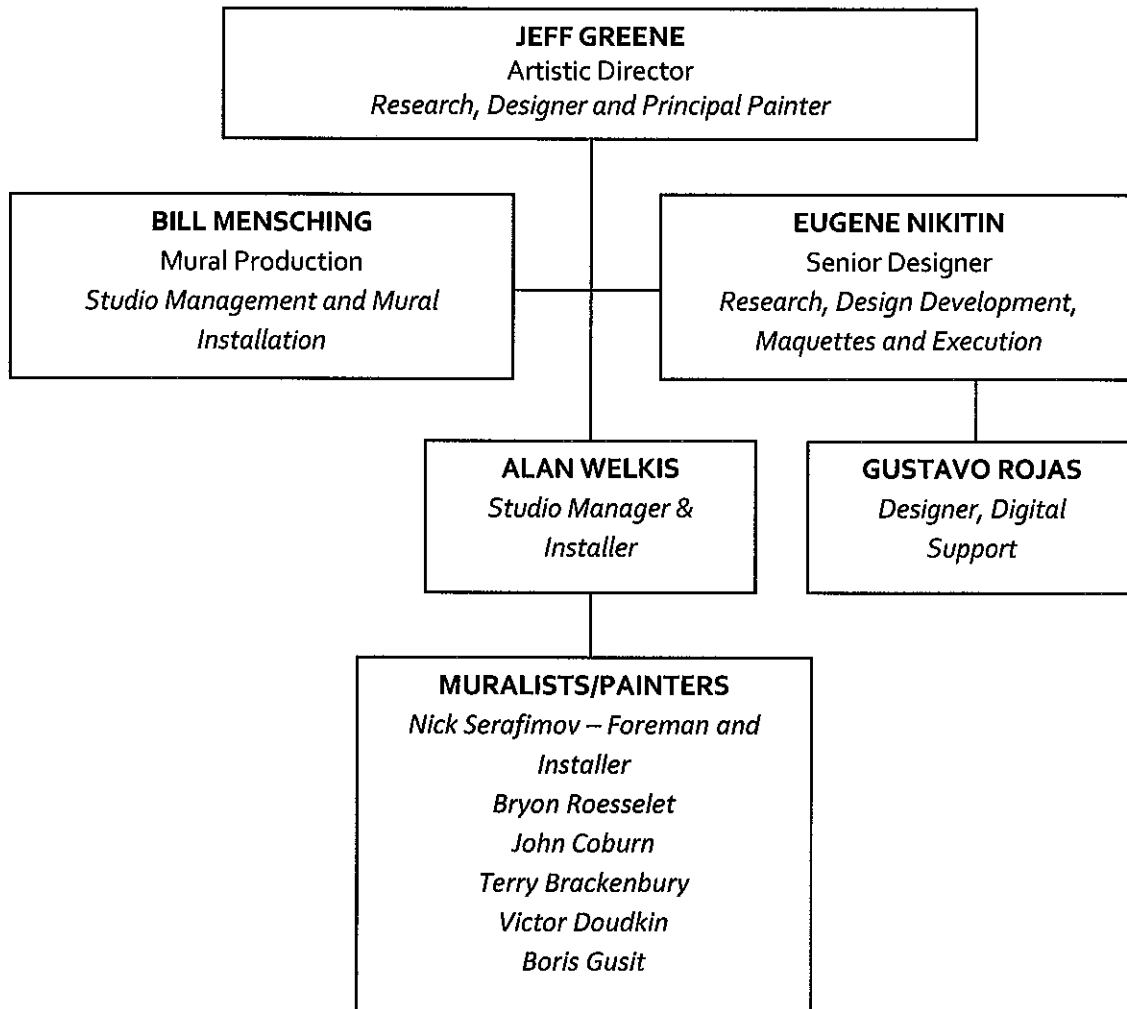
JEFF GREENE
Artistic Director
Research, Designer and Principal Painter

BILL MENSCHING
Mural Production
Studio Management and Mural Installation

EUGENE NIKITIN
Senior Designer
Research, Design Development, Maquettes and Execution

ALAN WELKIS
Studio Manager & Installer

GUSTAVO ROJAS
Designer, Digital Support

MURALISTS/PAINTERS
Nick Serafimov – Foreman and Installer
Bryon Roesselet
John Coburn
Terry Brackenbury
Victor Doudkin
Boris Gusit